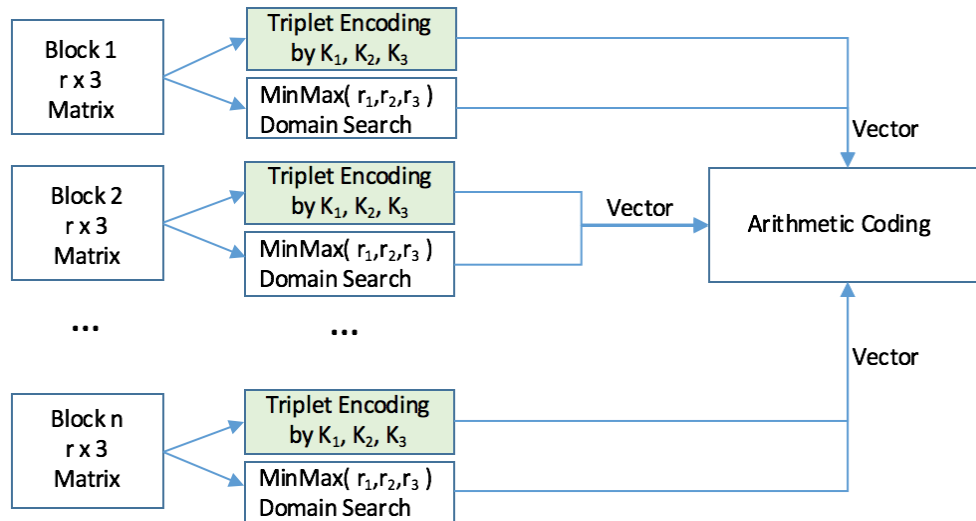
Block 1
r x 3
Matrix

Triplet Encoding
by $K_1$, $K_2$, $K_3$

MinMax( $r_1$,$r_2$,$r_3$ )
Domain Search

Vector

Block 2
r x 3
Matrix

Triplet Encoding
by $K_1$, $K_2$, $K_3$

MinMax( $r_1$,$r_2$,$r_3$ )
Domain Search

Vector

Arithmetic Coding

...

...

Vector

Block n
r x 3
Matrix

Triplet Encoding
by $K_1$, $K_2$, $K_3$

MinMax( $r_1$,$r_2$,$r_3$ )
Domain Search